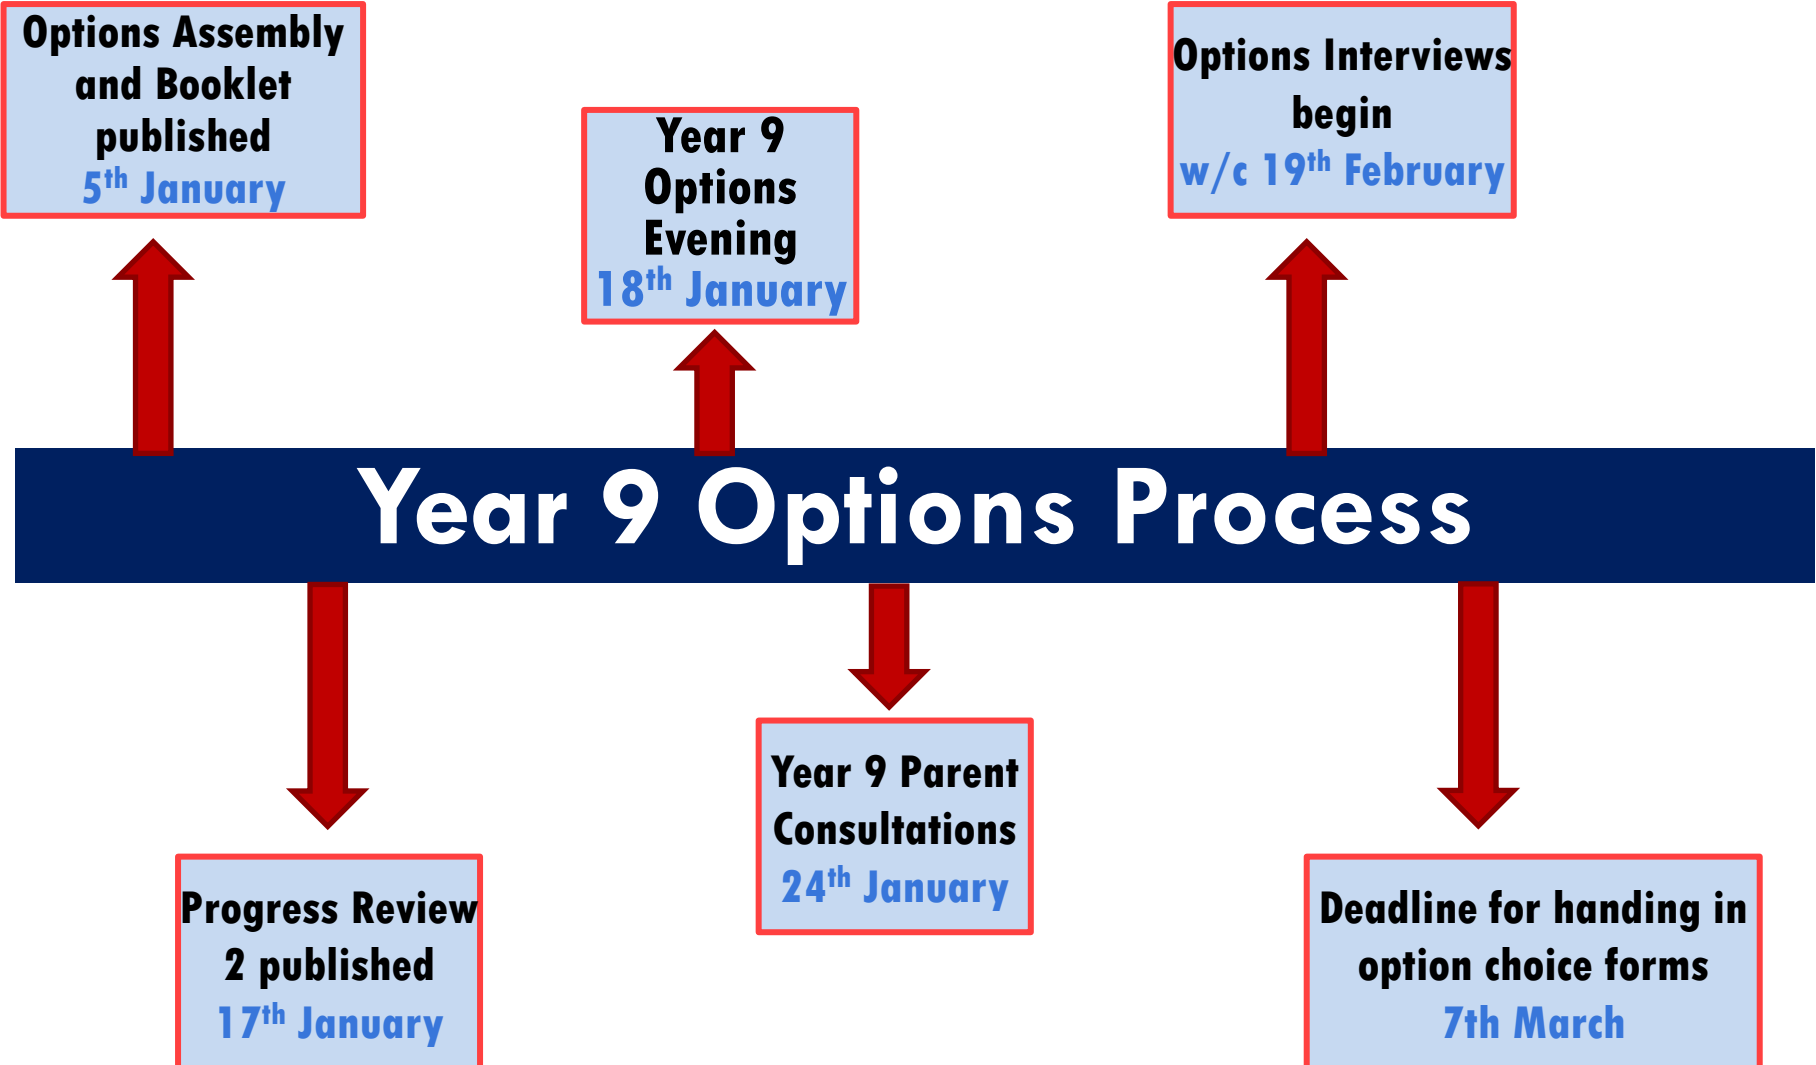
Options Assembly and Booklet published
5$^{th}$ January

Year 9 Options Evening
18$^{th}$ January

Options Interviews begin
w/c 19$^{th}$ February

Year 9 Options Process

Progress Review 2 published
17$^{th}$ January

Year 9 Parent Consultations
24$^{th}$ January

Deadline for handing in option choice forms
7th March